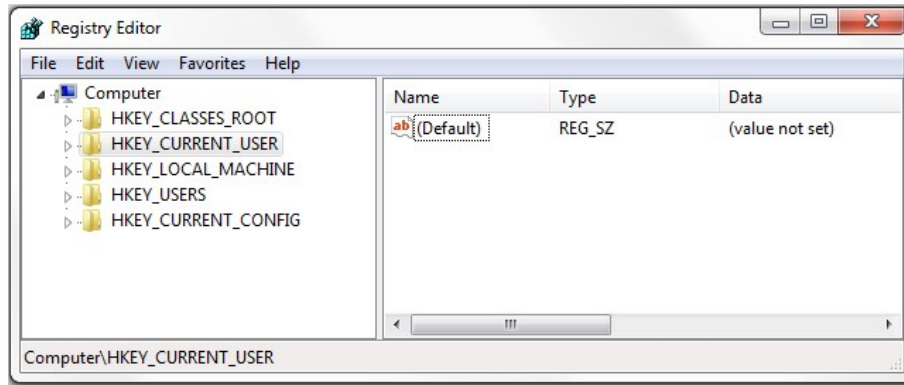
Registry Editor

File Edit View Favorites Help

Computer
HKEY_CLASSES_ROOT
HKEY_CURRENT_USER
HKEY_LOCAL_MACHINE
HKEY_USERS
HKEY_CURRENT_CONFIG

| Name | Type | Data |
|---|---|---|
| ab (Default) | REG_SZ | (value not set) |

Computer\HKEY_CURRENT_USER